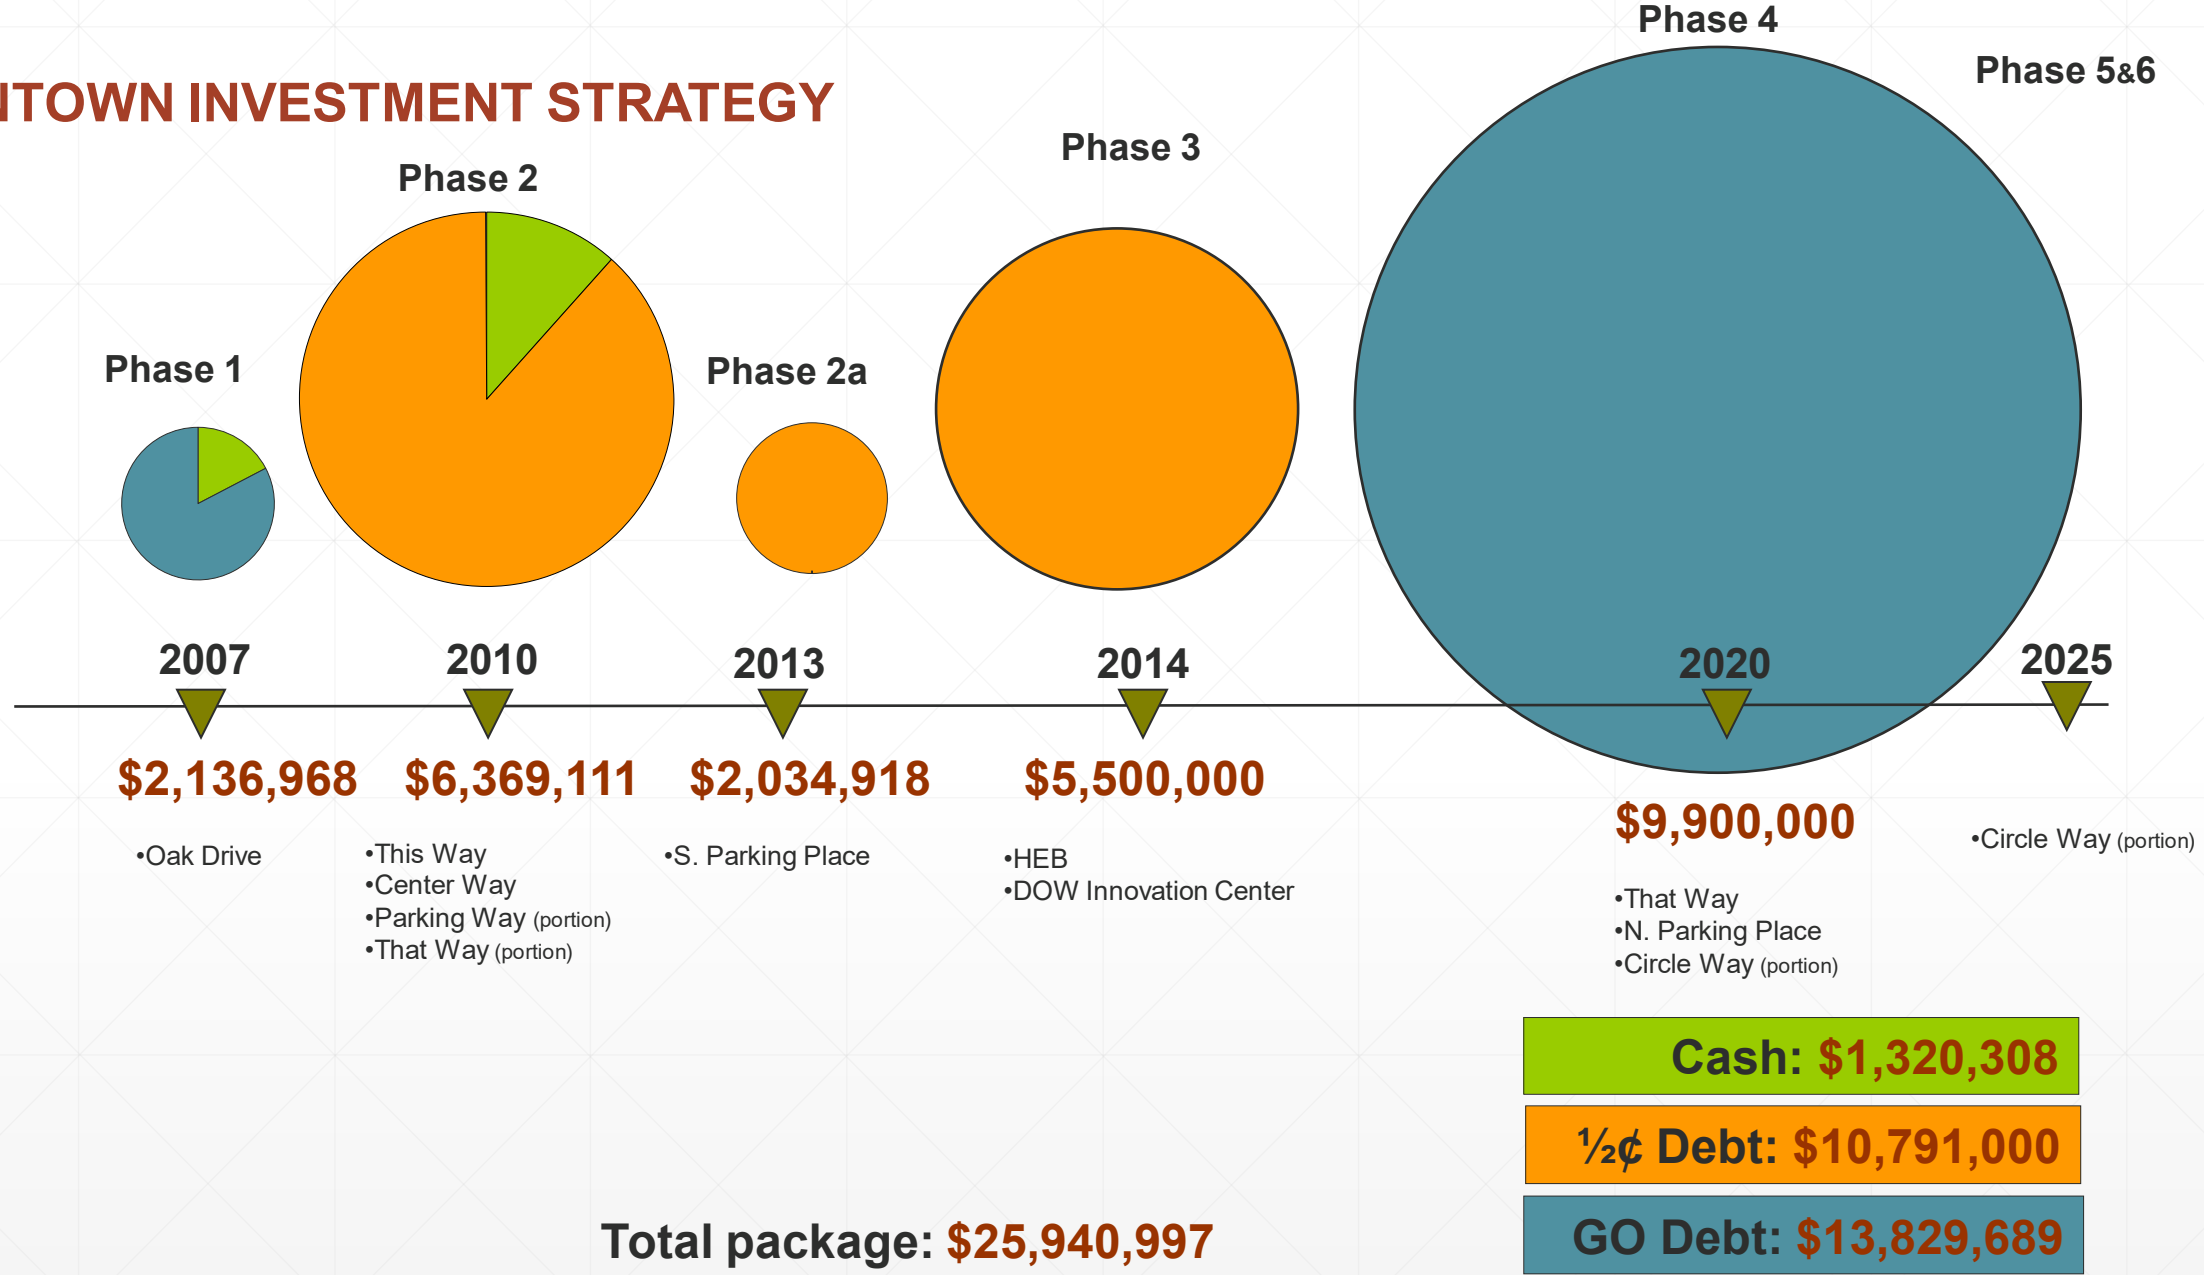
ITOWN INVESTMENT STRATEGY

Phase 1

Phase 2

Phase 2a

Phase 3

Phase 4

Phase 5&6

2007

2010

2013

2014

2020

2025

$2,136,968

•Oak Drive

$6,369,111

•This Way
•Center Way
•Parking Way (portion)
•That Way (portion)

$2,034,918

•S. Parking Place

$5,500,000

•HEB
•DOW Innovation Center

$9,900,000

•That Way
•N. Parking Place
•Circle Way (portion)

•Circle Way (portion)

Cash: $1,320,308

½¢ Debt: $10,791,000

GO Debt: $13,829,689

Total package: $25,940,997